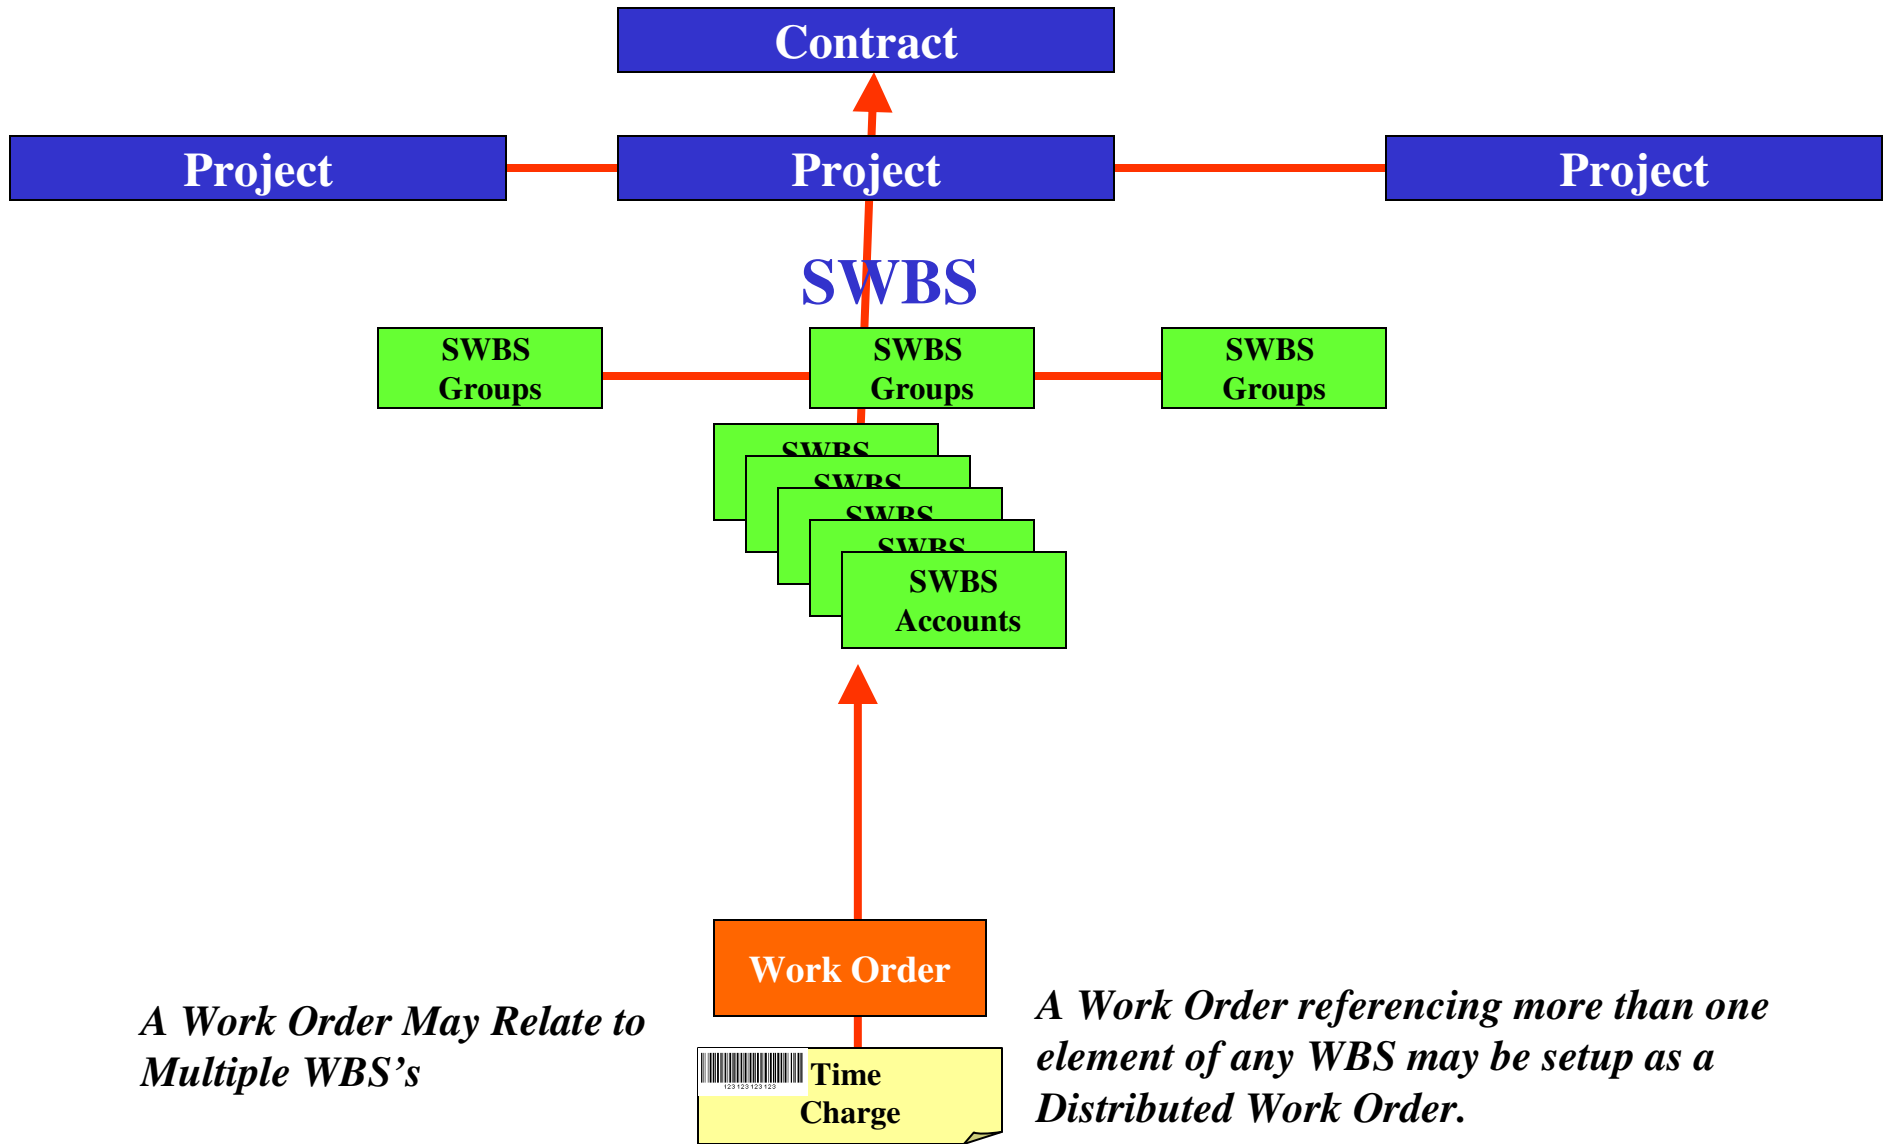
Contract

Project

Project

Project

SWBS

SWBS Groups

SWBS Groups

SWBS Groups

SWBS

SWBS

SWBS

SWBS

SWBS Accounts

Work Order

A Work Order May Relate to Multiple WBS's

123123123123

Time Charge

A Work Order referencing more than one element of any WBS may be setup as a Distributed Work Order.